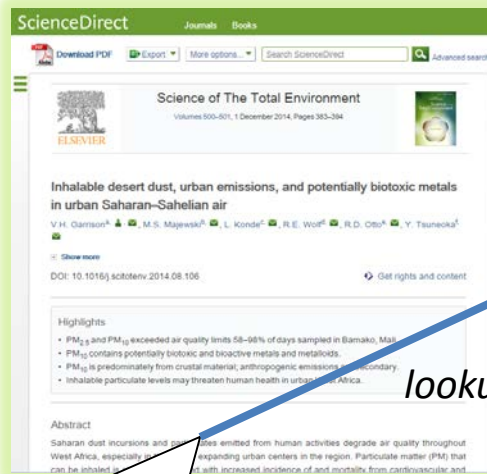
ScienceDirect Journals Books

Download PDF Export More options... Search ScienceDirect Advanced search

Science of The Total Environment

Volumes 500–501, 1 December 2014, Pages 383–394

ELSEVIER

Inhalable desert dust, urban emissions, and potentially biotoxic metals in urban Saharan–Sahelian air

V.H. Garrison$^{a}$, M.S. Majewski$^{b}$, L. Konde$^{c}$, R.E. Wolf$^{d}$, R.D. Otto$^{e}$, Y. Tsuneoka$^{f}$

Show more

DOI: 10.1016/j.scitotenv.2014.08.106

Get rights and content

Highlights

• $PM_{2.5}$ and $PM_{10}$ exceeded air quality limits 58–98% of days sampled in Bamako, Mali.
• $PM_{10}$ contains potentially biotoxic and bioactive metals and metalloids.
• $PM_{10}$ is predominately from crustal material; anthropogenic emissions are secondary.
• Inhalable particulate levels may threaten human health in urban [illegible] Africa.

looku

Abstract

Saharan dust incursions and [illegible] emitted from human activities degrade air quality throughout West Africa, especially in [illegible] expanding urban centers in the region. Particulate matter (PM) that can be inhaled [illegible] with increased incidence of and mortality from cardiovascular and